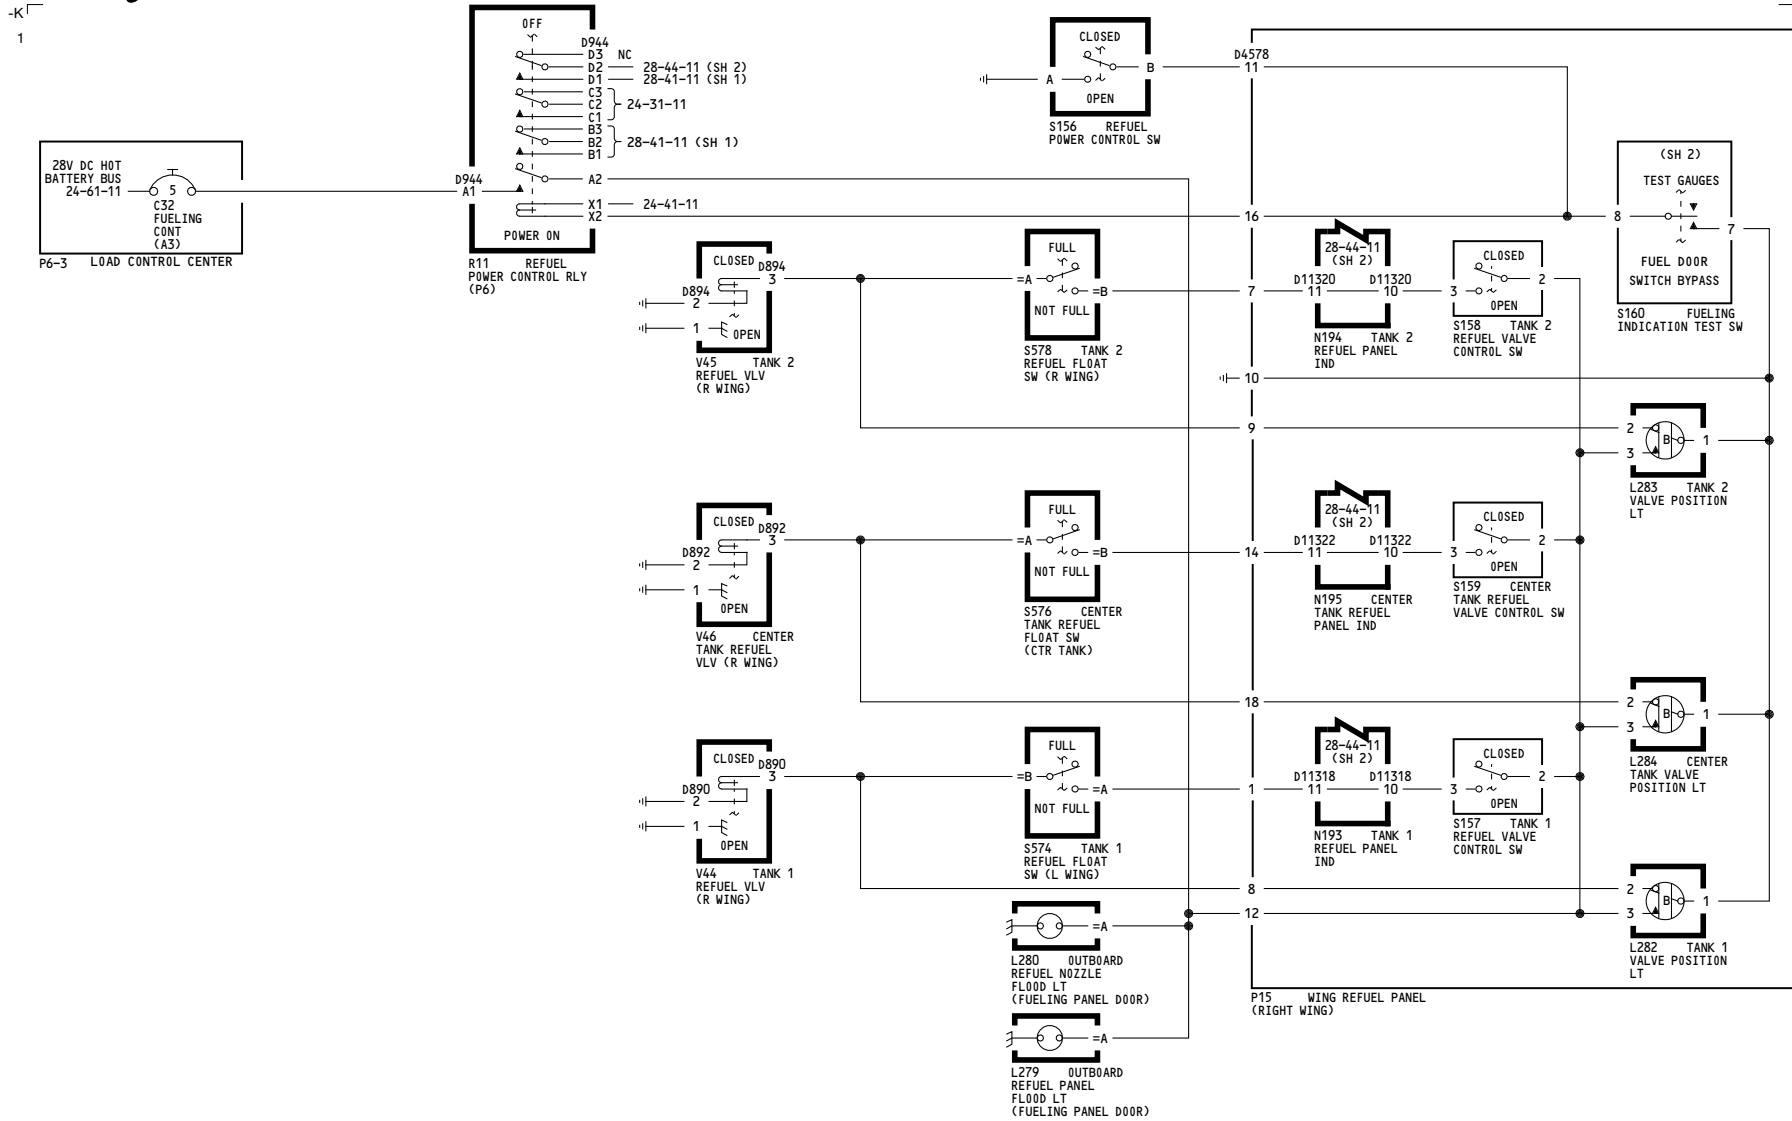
-K
1

28V DC HOT BATTERY BUS 24-61-11
5
C32 FUELING CONT (A3)
P6-3 LOAD CONTROL CENTER

OFF
D944
D3 NC
D2 28-44-11 (SH 2)
D1 28-41-11 (SH 1)
C3
C2 24-31-11
C1
B3
B2 28-41-11 (SH 1)
B1
D944
A1
A2
X1 24-41-11
X2
POWER ON
R11 REFUEL POWER CONTROL RLY (P6)

CLOSED
A
B
OPEN
S156 REFUEL POWER CONTROL SW

D4578
11
16
7
10
9
14
18
1
8
12

CLOSED D894
3
D894
2
1
OPEN
V45 TANK 2 REFUEL VLV (R WING)

FULL
=A
=B
NOT FULL
S578 TANK 2 REFUEL FLOAT SW (R WING)

28-44-11 (SH 2)
D11320 D11320
11 10
N194 TANK 2 REFUEL PANEL IND

CLOSED
3
2
OPEN
S158 TANK 2 REFUEL VALVE CONTROL SW

(SH 2)
TEST GAUGES
8
7
FUEL DOOR SWITCH BYPASS
S160 FUELING INDICATION TEST SW

2
B
1
3
L283 TANK 2 VALVE POSITION LT

CLOSED D892
3
D892
2
1
OPEN
V46 CENTER TANK REFUEL VLV (R WING)

FULL
=A
=B
NOT FULL
S576 CENTER TANK REFUEL FLOAT SW (CTR TANK)

28-44-11 (SH 2)
D11322 D11322
11 10
N195 CENTER TANK REFUEL PANEL IND

CLOSED
3
2
OPEN
S159 CENTER TANK REFUEL VALVE CONTROL SW

2
B
1
3
L284 CENTER TANK VALVE POSITION LT

CLOSED D890
3
D890
2
1
OPEN
V44 TANK 1 REFUEL VLV (R WING)

FULL
=B
=A
NOT FULL
S574 TANK 1 REFUEL FLOAT SW (L WING)

28-44-11 (SH 2)
D11318 D11318
11 10
N193 TANK 1 REFUEL PANEL IND

CLOSED
3
2
OPEN
S157 TANK 1 REFUEL VALVE CONTROL SW

2
B
1
3
L282 TANK 1 VALVE POSITION LT

=A
L280 OUTBOARD REFUEL NOZZLE FLOOD LT (FUELING PANEL DOOR)

=A
L279 OUTBOARD REFUEL PANEL FLOOD LT (FUELING PANEL DOOR)

P15 WING REFUEL PANEL (RIGHT WING)